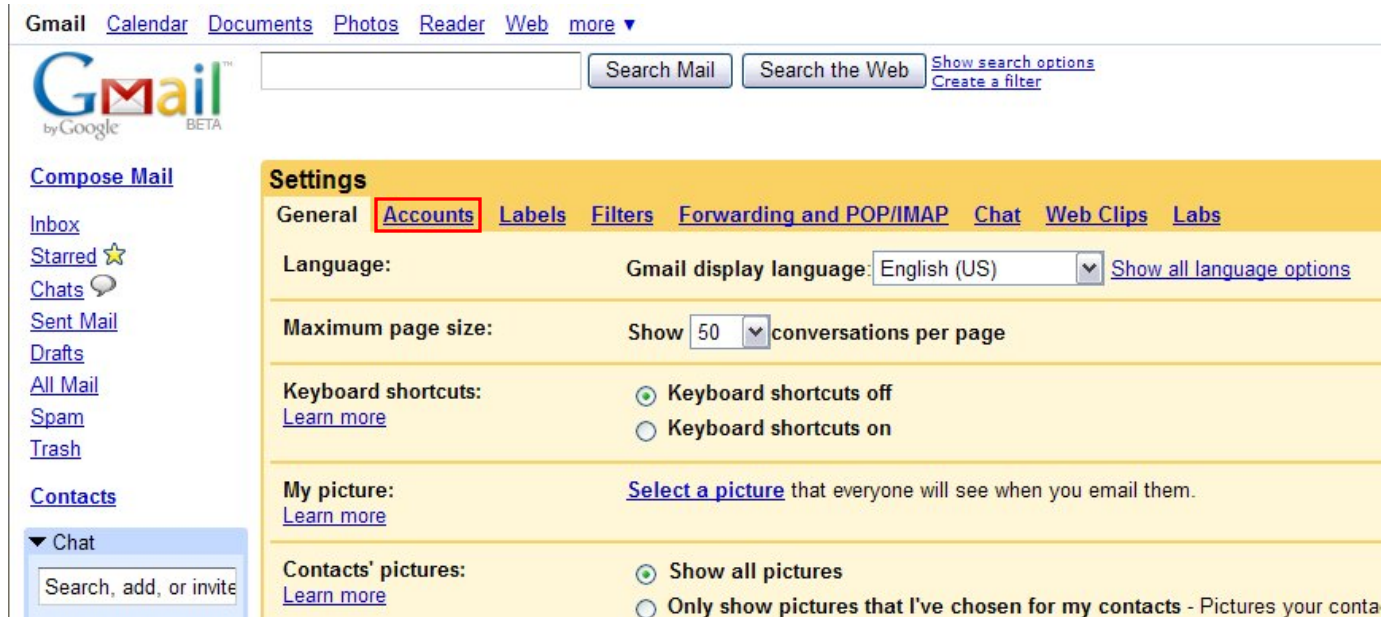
Gmail Calendar Documents Photos Reader Web more ▾

Gmail by Google BETA

Search Mail Search the Web Show search options Create a filter

Compose Mail

Inbox
Starred
Chats
Sent Mail
Drafts
All Mail
Spam
Trash

Contacts

▾ Chat

Search, add, or invite

Settings

General Accounts Labels Filters Forwarding and POP/IMAP Chat Web Clips Labs

Language: Gmail display language: English (US) Show all language options

Maximum page size: Show 50 conversations per page

Keyboard shortcuts:
Learn more
Keyboard shortcuts off
Keyboard shortcuts on

My picture:
Learn more
Select a picture that everyone will see when you email them.

Contacts' pictures:
Learn more
Show all pictures
Only show pictures that I've chosen for my contacts - Pictures your conta